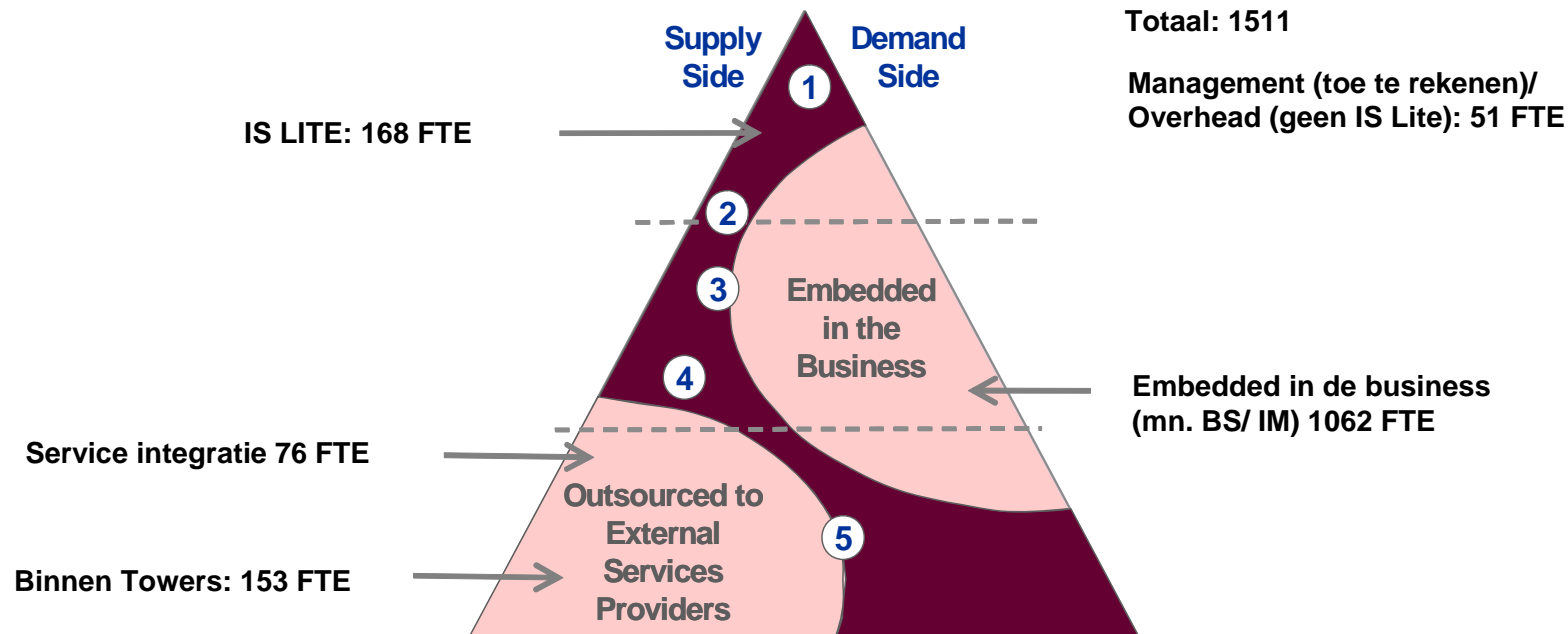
Supply Side

Demand Side

Totaal: 1511

Management (toe te rekenen)/ Overhead (geen IS Lite): 51 FTE

1

IS LITE: 168 FTE

2

3

Embedded in the Business

4

Embedded in de business (mn. BS/ IM) 1062 FTE

Service integratie 76 FTE

Outsourced to External Services Providers

5

Binnen Towers: 153 FTE